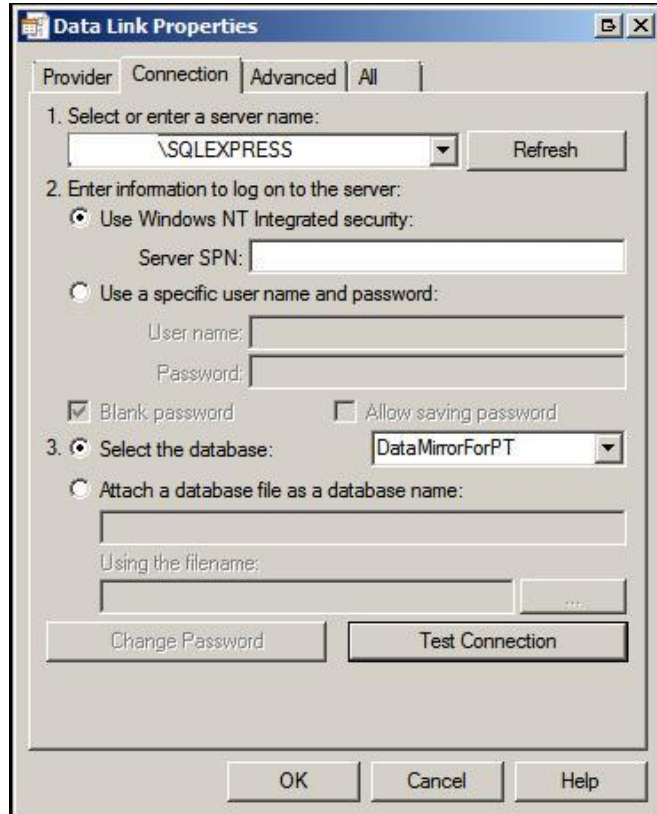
Data Link Properties

Provider | Connection | Advanced | All

1. Select or enter a server name:
\SQLEXPRESS
Refresh

2. Enter information to log on to the server:
Use Windows NT Integrated security:
Server SPN:
Use a specific user name and password:
User name:
Password:
Blank password
Allow saving password

3. Select the database:
DataMirrorForPT
Attach a database file as a database name:
Using the filename:
...

Change Password
Test Connection

OK
Cancel
Help